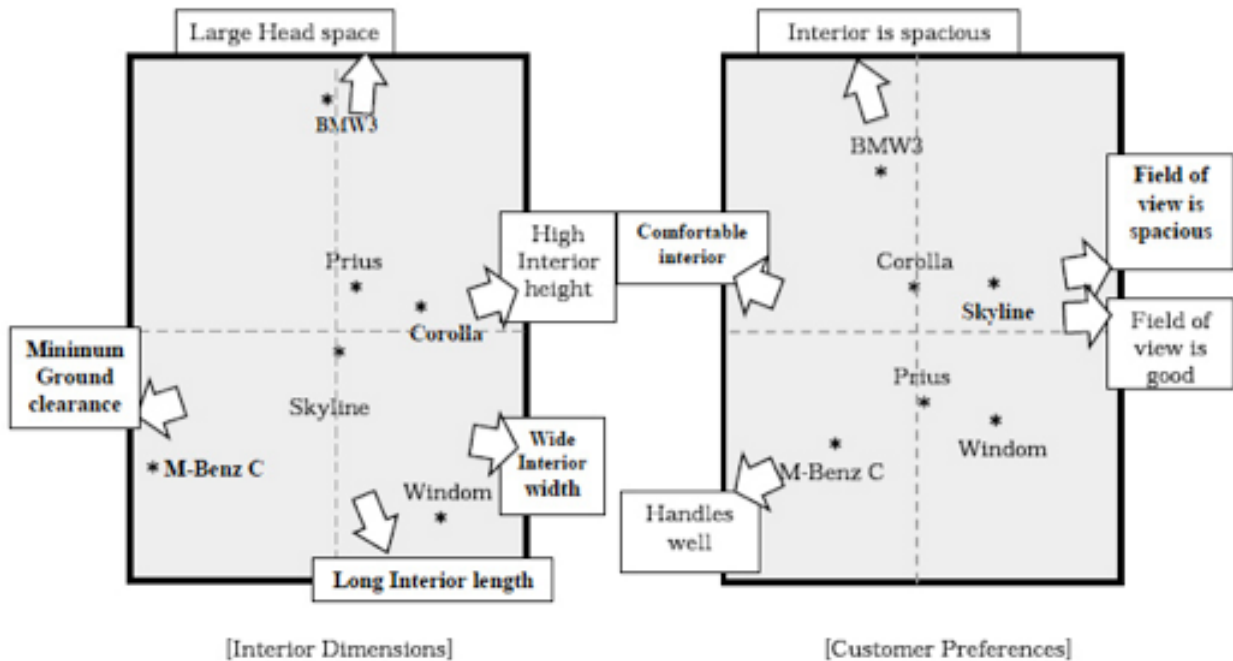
Large Head space

BMW3

Prius

Corolla

Minimum Ground clearance

Skyline

M-Benz C

Windom

Wide Interior width

Long Interior length

High Interior height

Comfortable interior

Interior is spacious

BMW3

Field of view is spacious

Corolla

Skyline

Field of view is good

Prius

Windom

M-Benz C

Handles well

[Interior Dimensions]

[Customer Preferences]